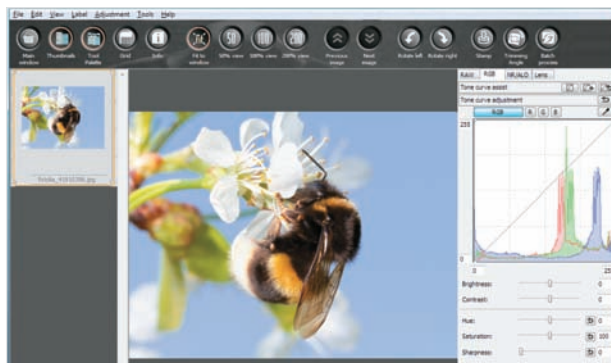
File Edit View Label Adjustment Tools Help

Main window Thumbnails Tool Palette Grid Info Fit to window 50% view 100% view 200% view Previous image Next image Rotate left Rotate right Stamp Trimming Angle Batch process

RAW RGB NR/ALO Lens

Tone curve assist

Tone curve adjustment

RGB R G B

255

0

0 255

Brightness: 0

Contrast: 0

Hue: 0

Saturation: 100

Sharpness: 0

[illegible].jpg